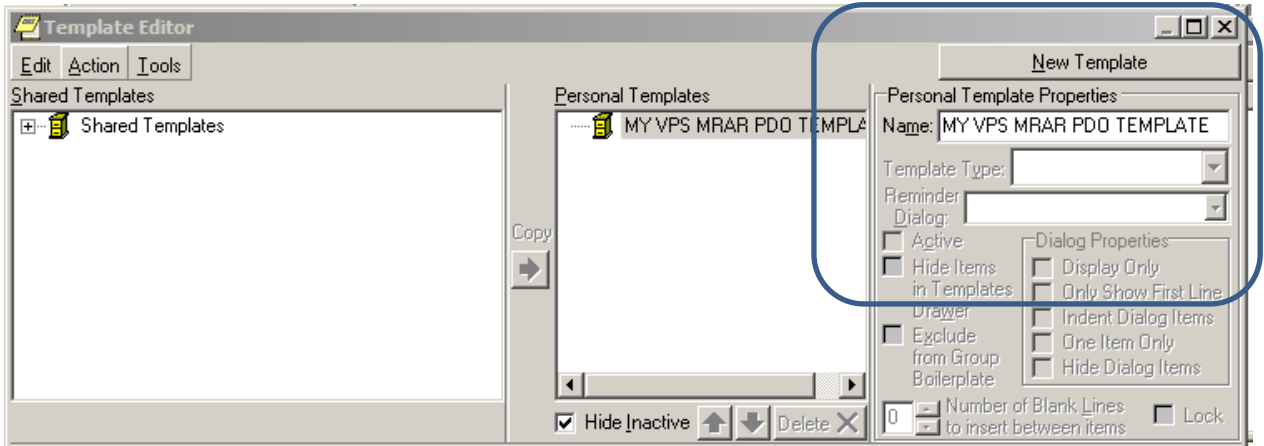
Template Editor

Edit Action Tools

Shared Templates

Shared Templates

Copy

Personal Templates

MY VPS MRAR PDO TEMPLA

Hide Inactive

Delete

New Template

Personal Template Properties

Name: MY VPS MRAR PDO TEMPLATE

Template Type:

Reminder Dialog:

Active

Hide Items in Templates Drawer

Exclude from Group Boilerplate

Dialog Properties

Display Only

Only Show First Line

Indent Dialog Items

One Item Only

Hide Dialog Items

0

Number of Blank Lines to insert between items

Lock